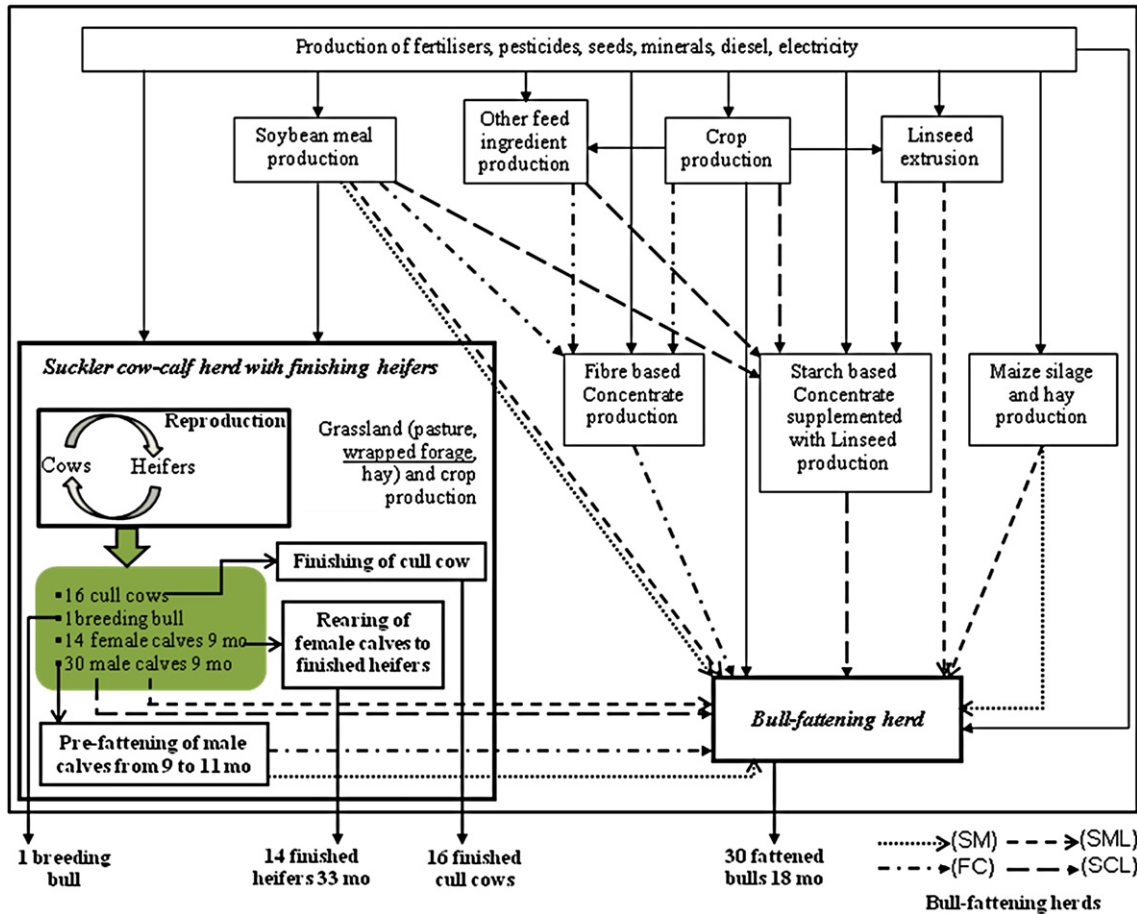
Production of fertilisers, pesticides, seeds, minerals, diesel, electricity

Soybean meal production

Other feed ingredient production

Crop production

Linseed extrusion

Suckler cow-calf herd with finishing heifers

Reproduction

Cows

Heifers

Grassland (pasture, wrapped forage, hay) and crop production

Fibre based Concentrate production

Starch based Concentrate supplemented with Linseed production

Maize silage and hay production

▪16 cull cows
▪1 breeding bull
▪14 female calves 9 mo
▪30 male calves 9 mo

Finishing of cull cow

Rearing of female calves to finished heifers

Pre-fattening of male calves from 9 to 11 mo

Bull-fattening herd

1 breeding bull

14 finished heifers 33 mo

16 finished cull cows

30 fattened bulls 18 mo

(SM)
(SML)
(FC)
(SCL)

Bull-fattening herds